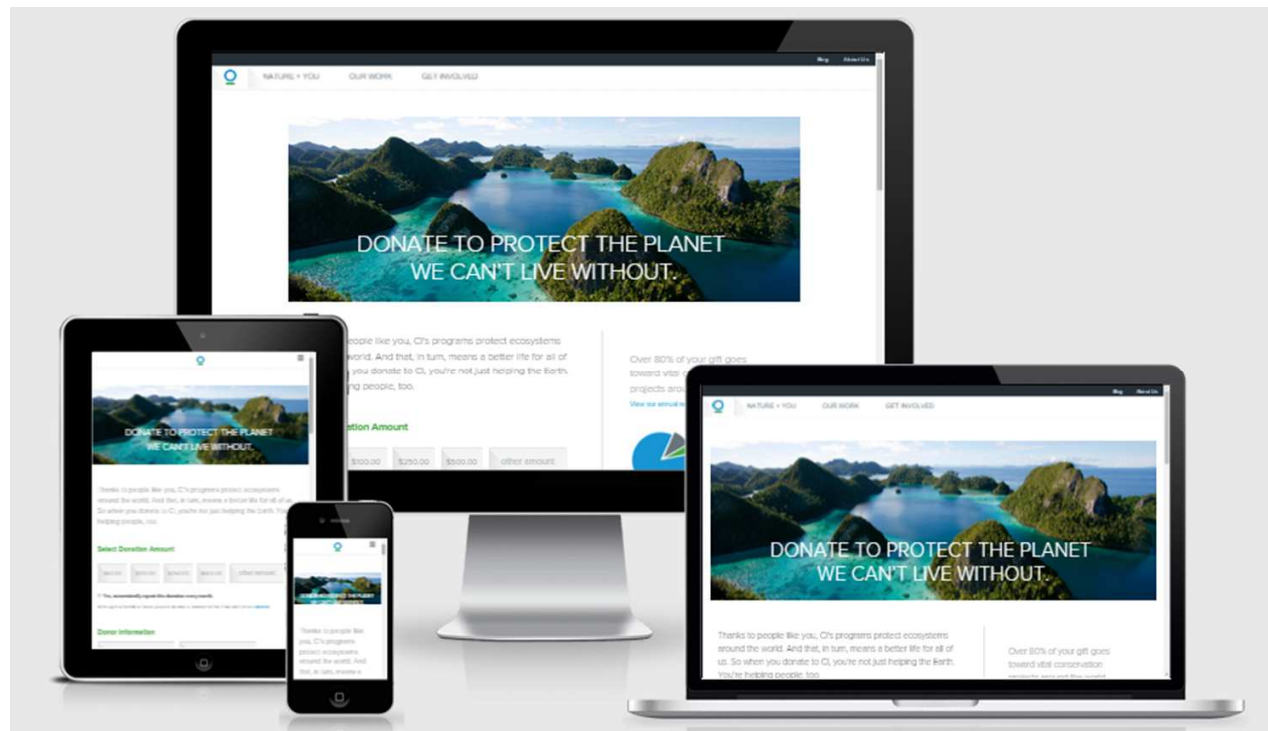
Blog About Us

NATURE + YOU OUR WORK GET INVOLVED

DONATE TO PROTECT THE PLANET WE CAN'T LIVE WITHOUT.

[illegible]eople like you, CI's programs protect ecosystems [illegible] world. And that, in turn, means a better life for all of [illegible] you donate to CI, you're not just helping the Earth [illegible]ing people, too.

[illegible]tion Amount

$100.00 $250.00 $500.00 other amount

Over 80% of your gift goes toward vital c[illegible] projects aro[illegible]

View our annual re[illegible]

DONATE TO PROTECT THE PLANET WE CAN'T LIVE WITHOUT.

Thanks to people like you, CI's programs protect ecosystems around the world. And that, in turn, means a better life for all of us. So when you donate to CI, you're not just helping the Earth. You're helping people, too.

Select Donation Amount

other amount

Donor Information

DONATE TO PROTECT THE PLANET

Thanks to people like you, CI's programs protect ecosystems around the world. And that, in turn, means a

Blog About Us

NATURE + YOU OUR WORK GET INVOLVED

DONATE TO PROTECT THE PLANET WE CAN'T LIVE WITHOUT.

Thanks to people like you, CI's programs protect ecosystems around the world. And that, in turn, means a better life for all of us. So when you donate to CI, you're not just helping the Earth. You're helping people, too.

Over 80% of your gift goes toward vital conservation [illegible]